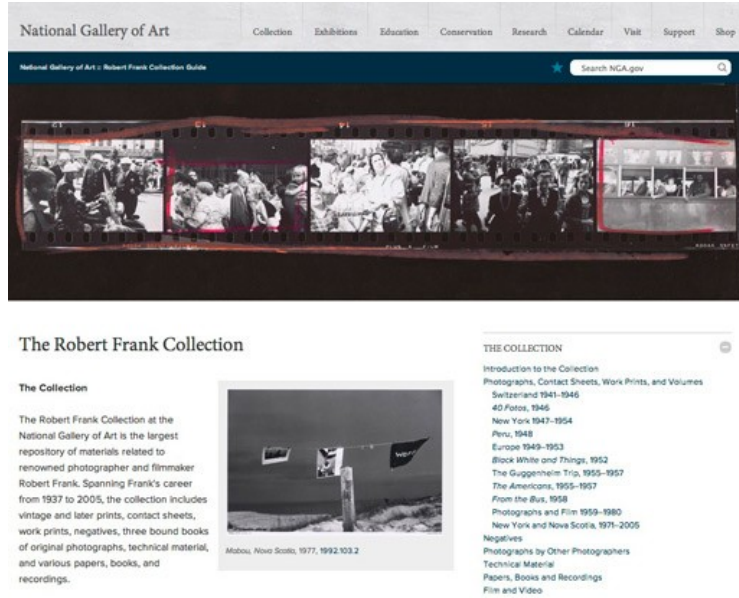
National Gallery of Art

Collection Exhibitions Education Conservation Research Calendar Visit Support Shop

National Gallery of Art :: Robert Frank Collection Guide

Search NGA.gov

The Robert Frank Collection

The Collection

The Robert Frank Collection at the National Gallery of Art is the largest repository of materials related to renowned photographer and filmmaker Robert Frank. Spanning Frank's career from 1937 to 2005, the collection includes vintage and later prints, contact sheets, work prints, negatives, three bound books of original photographs, technical material, and various papers, books, and recordings.

Mabou, Nova Scotia, 1977, 1992.103.2

THE COLLECTION

Introduction to the Collection
Photographs, Contact Sheets, Work Prints, and Volumes
Switzerland 1941–1946
40 Fotos, 1946
New York 1947–1954
Peru, 1948
Europe 1949–1953
Black White and Things, 1952
The Guggenheim Trip, 1955–1957
The Americans, 1955–1957
From the Bus, 1958
Photographs and Film 1959–1980
New York and Nova Scotia, 1971–2005
Negatives
Photographs by Other Photographers
Technical Material
Papers, Books and Recordings
Film and Video